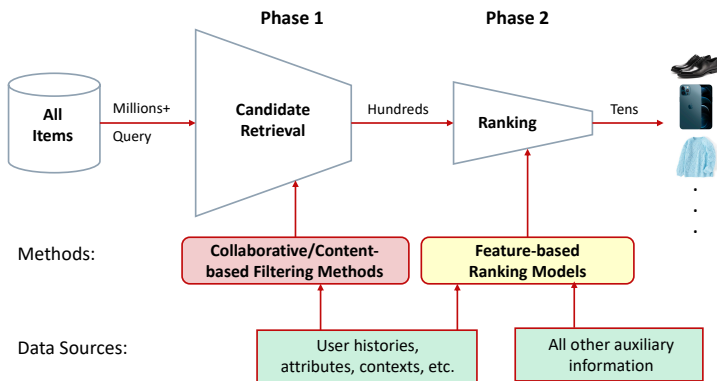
Phase 1

Phase 2

All Items

Millions+

Query

Candidate Retrieval

Hundreds

Ranking

Tens

.
.
.

Methods:

Collaborative/Content-based Filtering Methods

Feature-based Ranking Models

Data Sources:

User histories, attributes, contexts, etc.

All other auxiliary information